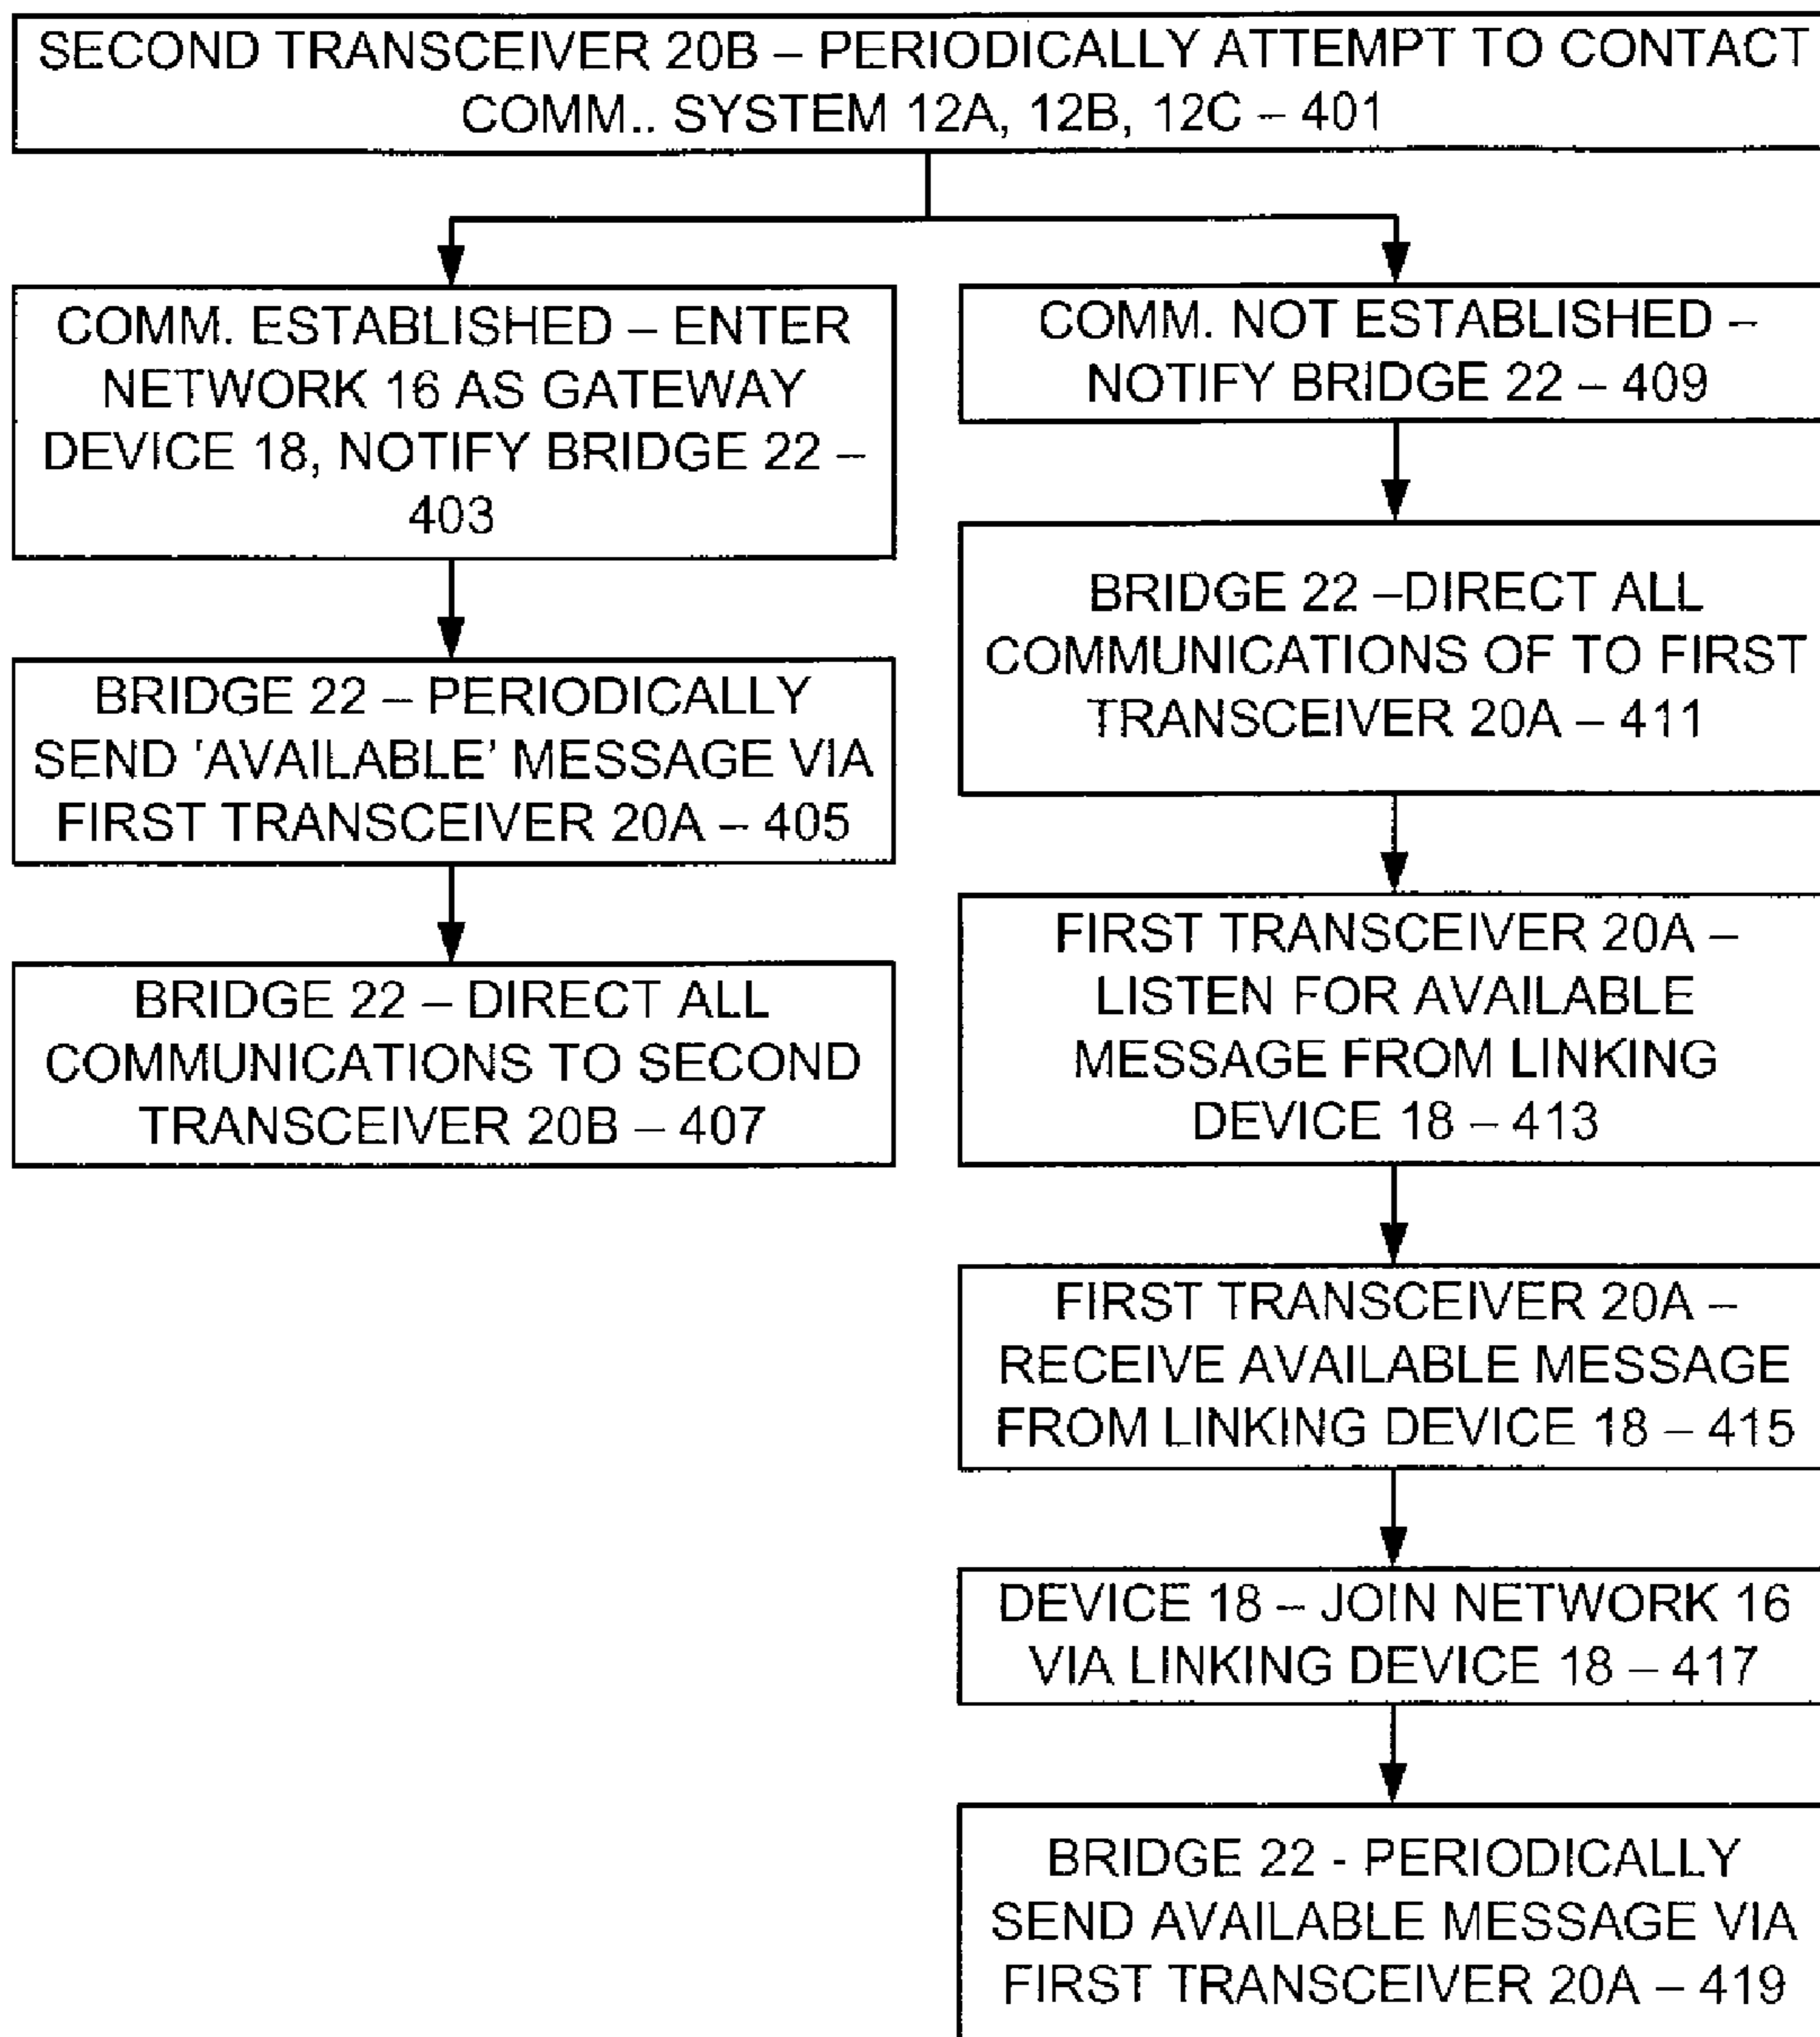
SECOND TRANSCEIVER 20B – PERIODICALLY ATTEMPT TO CONTACT COMM.. SYSTEM 12A, 12B, 12C – 401

COMM. ESTABLISHED – ENTER NETWORK 16 AS GATEWAY DEVICE 18, NOTIFY BRIDGE 22 – 403

BRIDGE 22 – PERIODICALLY SEND 'AVAILABLE' MESSAGE VIA FIRST TRANSCEIVER 20A – 405

BRIDGE 22 – DIRECT ALL COMMUNICATIONS TO SECOND TRANSCEIVER 20B – 407

COMM. NOT ESTABLISHED – NOTIFY BRIDGE 22 – 409

BRIDGE 22 –DIRECT ALL COMMUNICATIONS OF TO FIRST TRANSCEIVER 20A – 411

FIRST TRANSCEIVER 20A – LISTEN FOR AVAILABLE MESSAGE FROM LINKING DEVICE 18 – 413

FIRST TRANSCEIVER 20A – RECEIVE AVAILABLE MESSAGE FROM LINKING DEVICE 18 – 415

DEVICE 18 – JOIN NETWORK 16 VIA LINKING DEVICE 18 – 417

BRIDGE 22 - PERIODICALLY SEND AVAILABLE MESSAGE VIA FIRST TRANSCEIVER 20A – 419